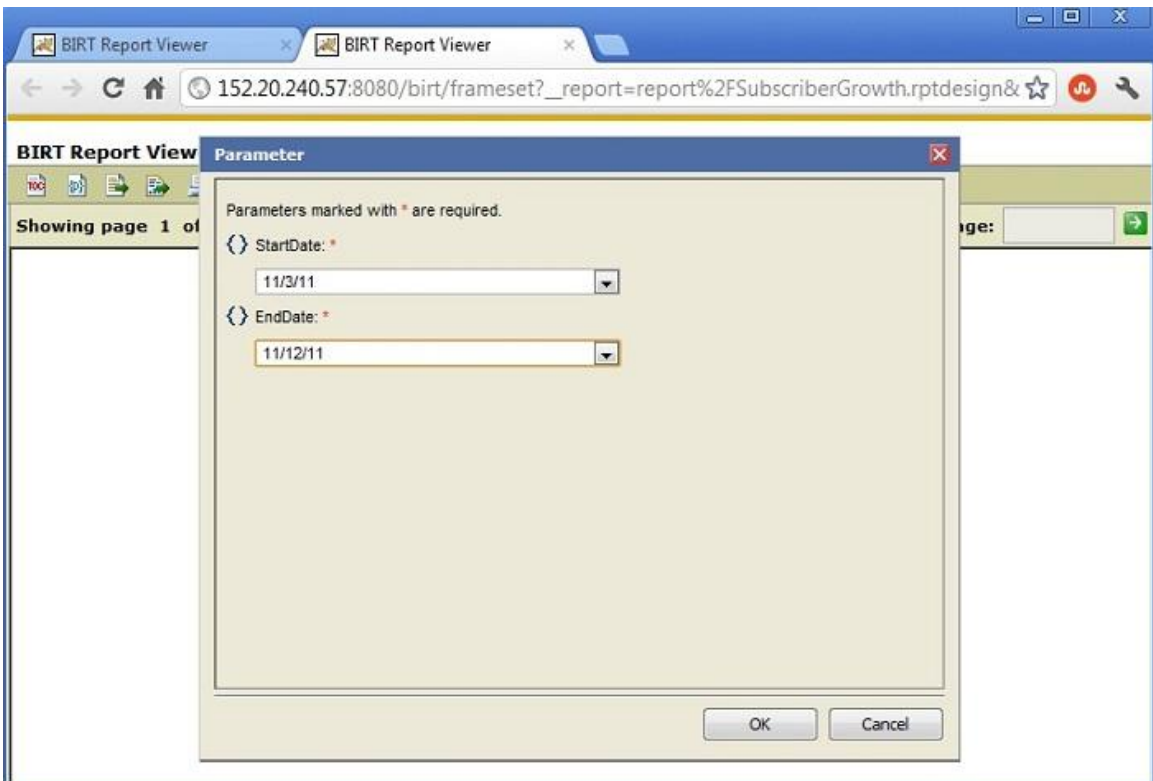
BIRT Report Viewer
BIRT Report Viewer
152.20.240.57:8080/birt/frameset?__report=report%2FSubscriberGrowth.rptdesign&
BIRT Report View
TOC
Showing page 1 of
ge:
Parameter
Parameters marked with * are required.
{} StartDate: *
11/3/11
{} EndDate: *
11/12/11
OK
Cancel